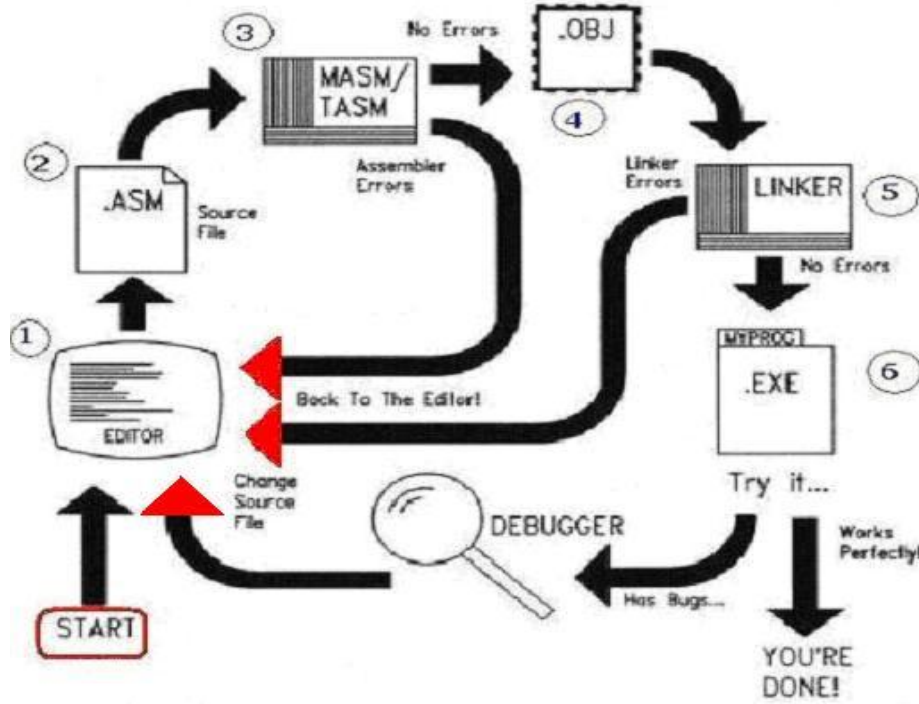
3

MASM/
TASM

No Errors

.OBJ

4

2

.ASM

Source File

Assembler Errors

Linker Errors

LINKER

5

No Errors

1

EDITOR

Back To The Editor!

MYPROG

.EXE

6

Change Source File

DEBUGGER

Try it...

Works Perfectly!

Has Bugs...

START

YOU'RE DONE!